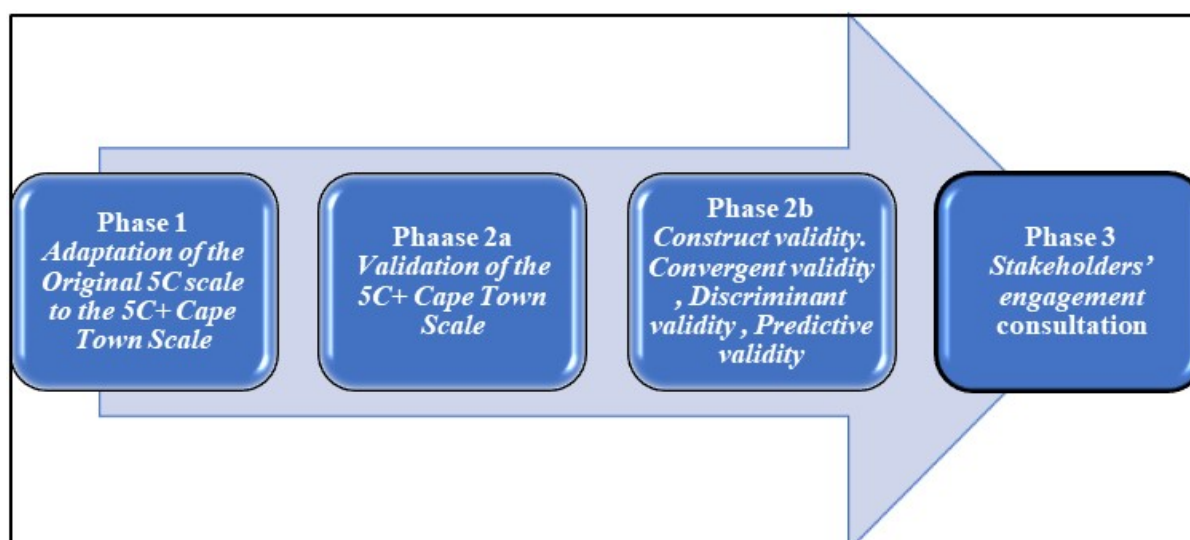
Phase 1
Adaptation of the Original 5C scale to the 5C+ Cape Town Scale

Phaase 2a
Validation of the 5C+ Cape Town Scale

Phase 2b
Construct validity. Convergent validity , Discriminant validity , Predictive validity

Phase 3
Stakeholders' engagement consultation